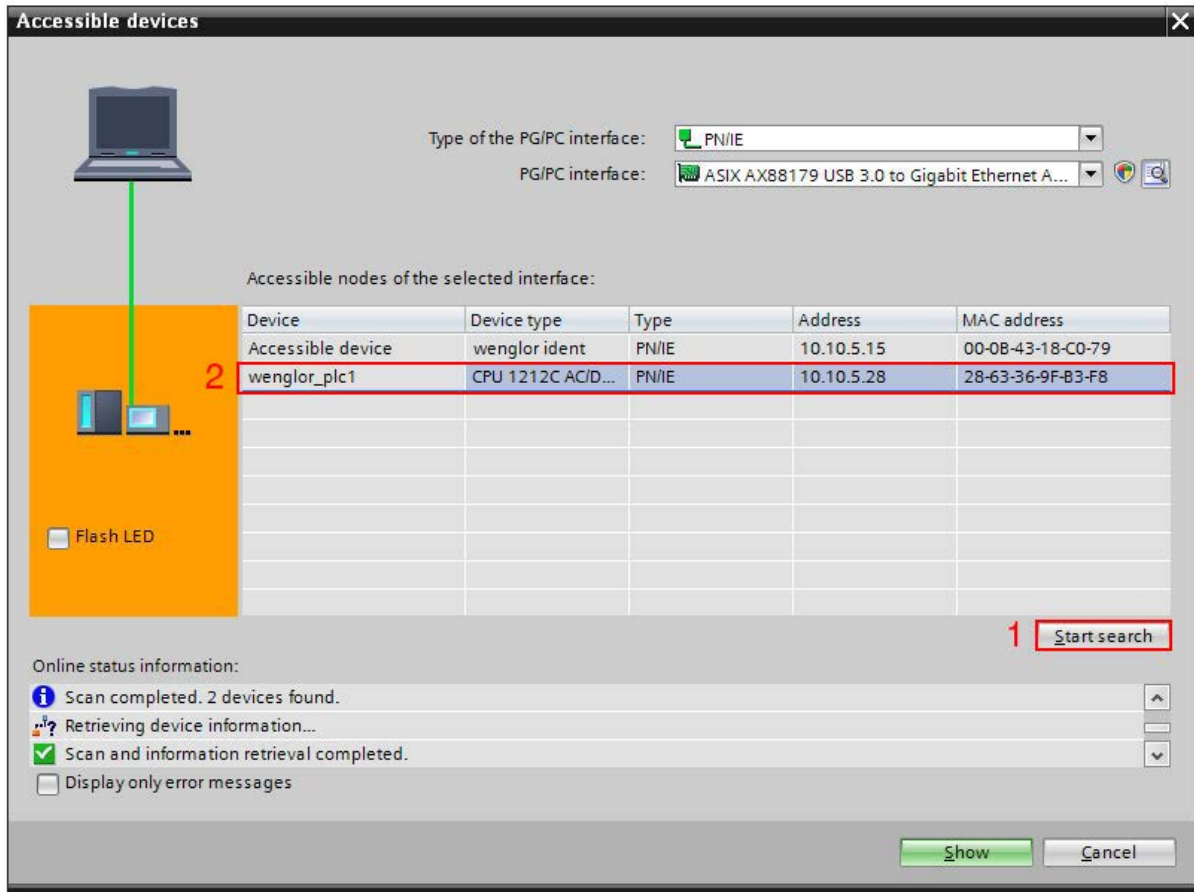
Accessible devices

Type of the PG/PC interface: PN/IE
PG/PC interface: ASIX AX88179 USB 3.0 to Gigabit Ethernet A...

Accessible nodes of the selected interface:

| Device | Device type | Type | Address | MAC address |
|---|---|---|---|---|
| Accessible device | wenglor ident | PN/IE | 10.10.5.15 | 00-0B-43-18-C0-79 |
| wenglor_plc1 | CPU 1212C AC/D... | PN/IE | 10.10.5.28 | 28-63-36-9F-B3-F8 |

2

Flash LED

1 Start search

Online status information:
Scan completed. 2 devices found.
Retrieving device information...
Scan and information retrieval completed.
Display only error messages

Show
Cancel